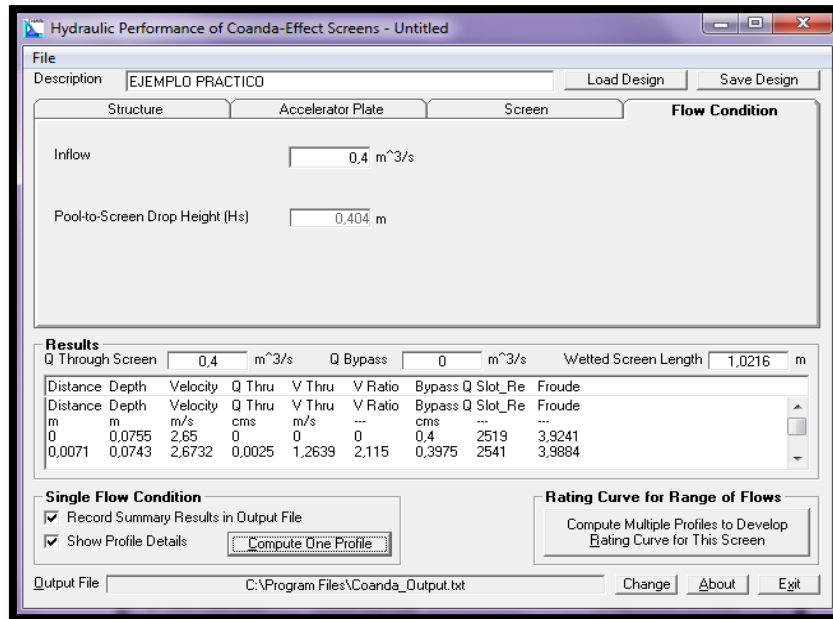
Hydraulic Performance of Coanda-Effect Screens - Untitled

File

Description EJEMPLO PRACTICO

Load Design Save Design

Structure | Accelerator Plate | Screen | Flow Condition

Inflow 0,4 m^3/s

Pool-to-Screen Drop Height (Hs) 0,404 m

Results

Q Through Screen 0,4 m^3/s Q Bypass 0 m^3/s Wetted Screen Length 1,0216 m

| Distance | Depth | Velocity | Q Thru | V Thru | V Ratio | Bypass Q | Slot_Re | Froude |
|---|---|---|---|---|---|---|---|---|
| Distance | Depth | Velocity | Q Thru | V Thru | V Ratio | Bypass Q | Slot_Re | Froude |
| m | m | m/s | cms | m/s | --- | cms | --- | --- |
| 0 | 0,0755 | 2,65 | 0 | 0 | 0 | 0,4 | 2519 | 3,9241 |
| 0,0071 | 0,0743 | 2,6732 | 0,0025 | 1,2639 | 2,115 | 0,3975 | 2541 | 3,9884 |

Single Flow Condition

Record Summary Results in Output File

Show Profile Details

Compute One Profile

Rating Curve for Range of Flows

Compute Multiple Profiles to Develop Rating Curve for This Screen

Output File C:\Program Files\Coanda_Output.txt

Change About Exit